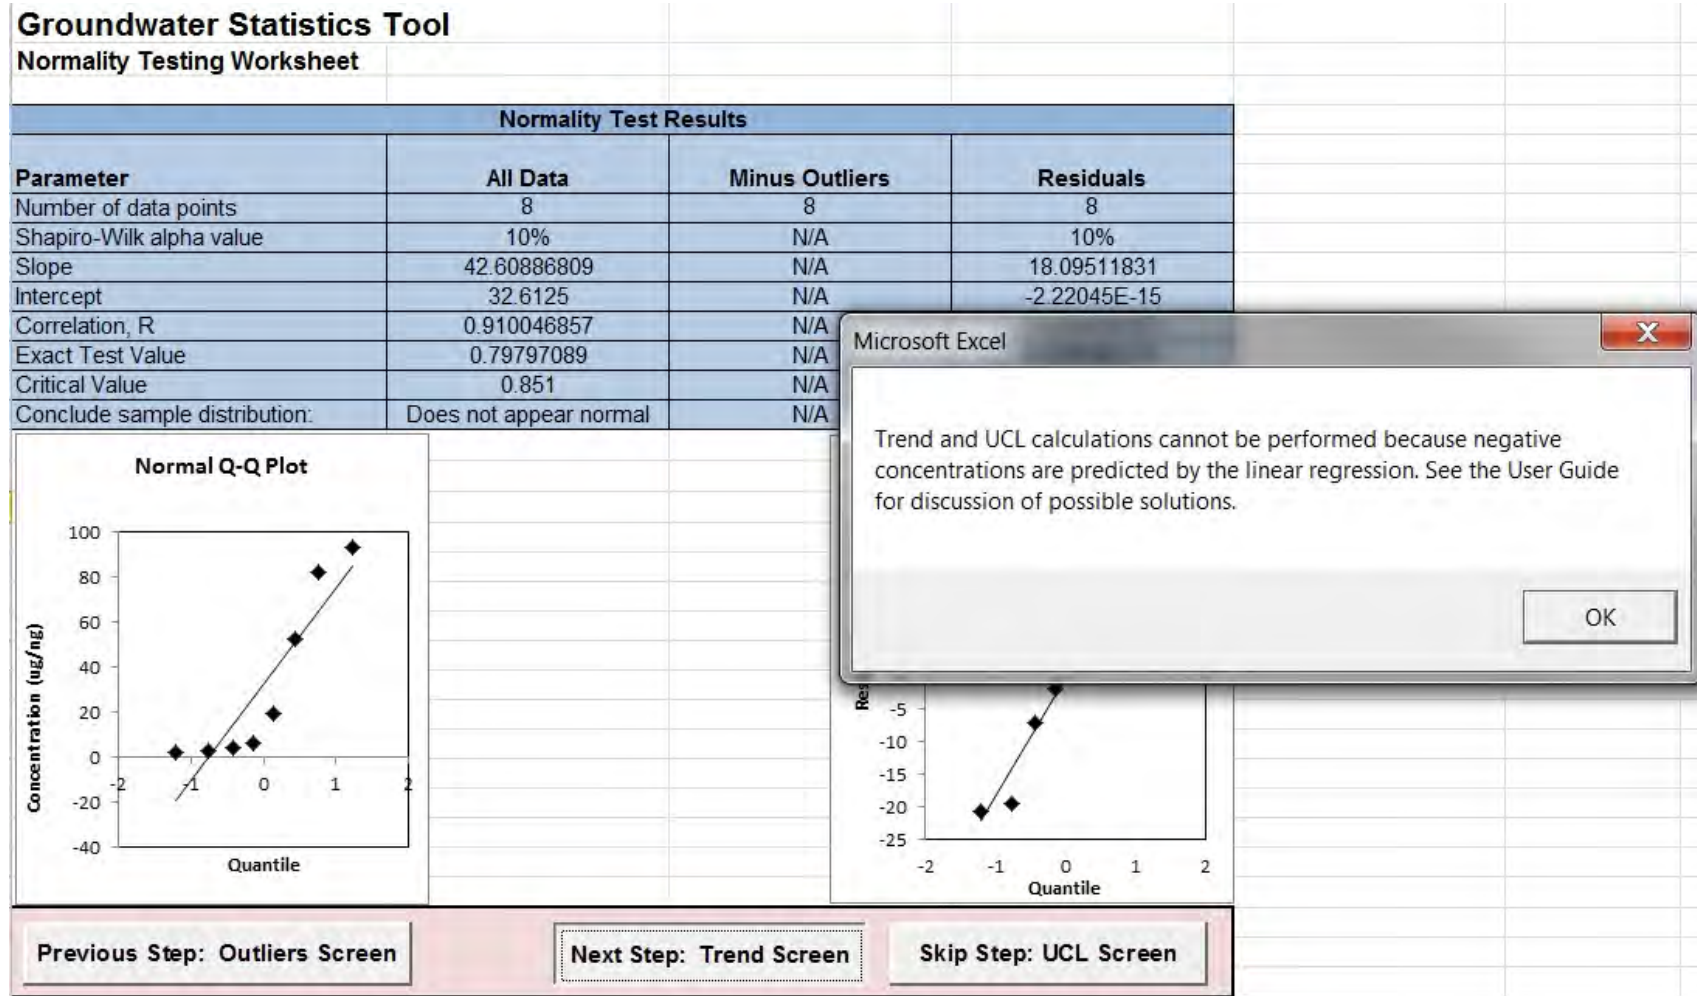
Groundwater Statistics Tool
Normality Testing Worksheet

| Normality Test Results | | | |
|---|---|---|---|
| Parameter | All Data | Minus Outliers | Residuals |
| Number of data points | 8 | 8 | 8 |
| Shapiro-Wilk alpha value | 10% | N/A | 10% |
| Slope | 42.60886809 | N/A | 18.09511831 |
| Intercept | 32.6125 | N/A | -2.22045E-15 |
| Correlation, R | 0.910046857 | N/A | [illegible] |
| Exact Test Value | 0.79797089 | N/A | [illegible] |
| Critical Value | 0.851 | N/A | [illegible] |
| Conclude sample distribution: | Does not appear normal | N/A | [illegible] |

Normal Q-Q Plot

100
80
60
40
20
0
-20
-40
Concentration (ug/ng)
-2
-1
0
1
2
Quantile

Res
-5
-10
-15
-20
-25
-2
-1
0
1
2
Quantile

Microsoft Excel
X
Trend and UCL calculations cannot be performed because negative concentrations are predicted by the linear regression. See the User Guide for discussion of possible solutions.
OK

Previous Step: Outliers Screen
Next Step: Trend Screen
Skip Step: UCL Screen